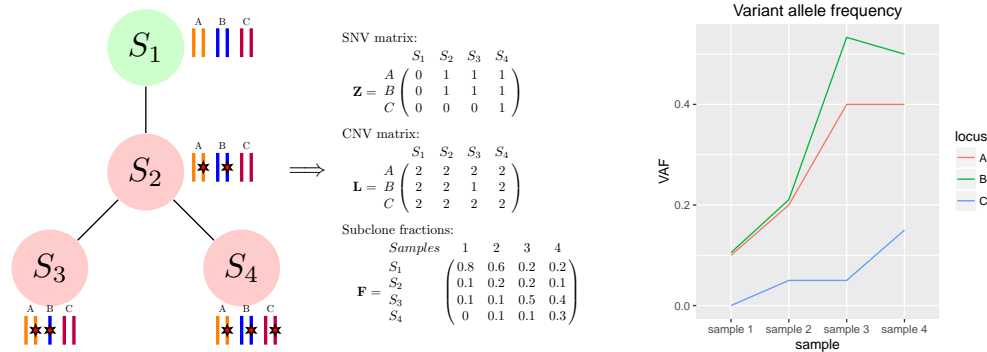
$S_1$ A B C

$S_2$ A B C

$S_3$ A B C

$S_4$ A B C

$\Longrightarrow$

SNV matrix:

$\mathbf{Z} = \begin{array}{c} \\ A \\ B \\ C \end{array} \begin{array}{c} \begin{array}{cccc} S_1 & S_2 & S_3 & S_4 \end{array} \\ \begin{pmatrix} 0 & 1 & 1 & 1 \\ 0 & 1 & 1 & 1 \\ 0 & 0 & 0 & 1 \end{pmatrix} \end{array}$

CNV matrix:

$\mathbf{L} = \begin{array}{c} \\ A \\ B \\ C \end{array} \begin{array}{c} \begin{array}{cccc} S_1 & S_2 & S_3 & S_4 \end{array} \\ \begin{pmatrix} 2 & 2 & 2 & 2 \\ 2 & 2 & 1 & 2 \\ 2 & 2 & 2 & 2 \end{pmatrix} \end{array}$

Subclone fractions:

$\mathbf{F} = \begin{array}{c} Samples \\ S_1 \\ S_2 \\ S_3 \\ S_4 \end{array} \begin{array}{c} \begin{array}{cccc} 1 & 2 & 3 & 4 \end{array} \\ \begin{pmatrix} 0.8 & 0.6 & 0.2 & 0.2 \\ 0.1 & 0.2 & 0.2 & 0.1 \\ 0.1 & 0.1 & 0.5 & 0.4 \\ 0 & 0.1 & 0.1 & 0.3 \end{pmatrix} \end{array}$

Variant allele frequency

VAF

0.0
0.2
0.4

sample 1 sample 2 sample 3 sample 4

sample

locus
A
B
C